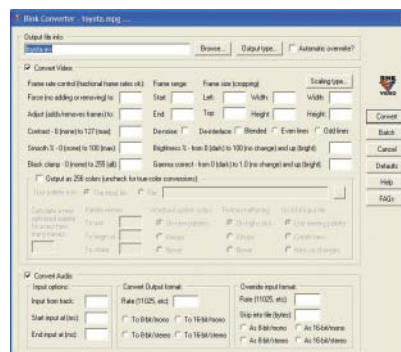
Bink Converter - toyota.mpg ...

Output file info
toyota.bik
Browse... Output type... Automatic overwrite?

Convert Video
Frame rate control (fractional frame rates ok): Frame range: Frame size (cropping): Scaling type...
Force (no adding or removing) to: Start: Left: Width: Width:
Adjust (adds/removes frames) to: End: Top: Height: Height:
Contrast - 0 (none) to 127 (max): Deinterlace: Blended Even lines Odd lines
Smooth % - 0 (none) to 100 (max): Brightness % - from 0 (dark) to 100 (no change) and up (bright):
Black clamp - 0 (none) to 255 (all): Gamma correct - from 0 (dark) to 1.0 (no change) and up (bright):

Output as 256 colors (uncheck for true-color conversions)
Use palette from: The input file File:
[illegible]

Convert Audio
Input options: Convert Output format: Override input format:
Input from track: Rate (11025, etc): Rate (11025, etc):
Start input at (ms): Skip into file (bytes):
End input at (ms): To 8-bit/mono To 16-bit/mono As 8-bit/mono As 16-bit/mono
To 8-bit/stereo To 16-bit/stereo As 8-bit/stereo As 16-bit/stereo

BINK VIDEO
Convert
Batch
Cancel
Defaults
Help
FAQs